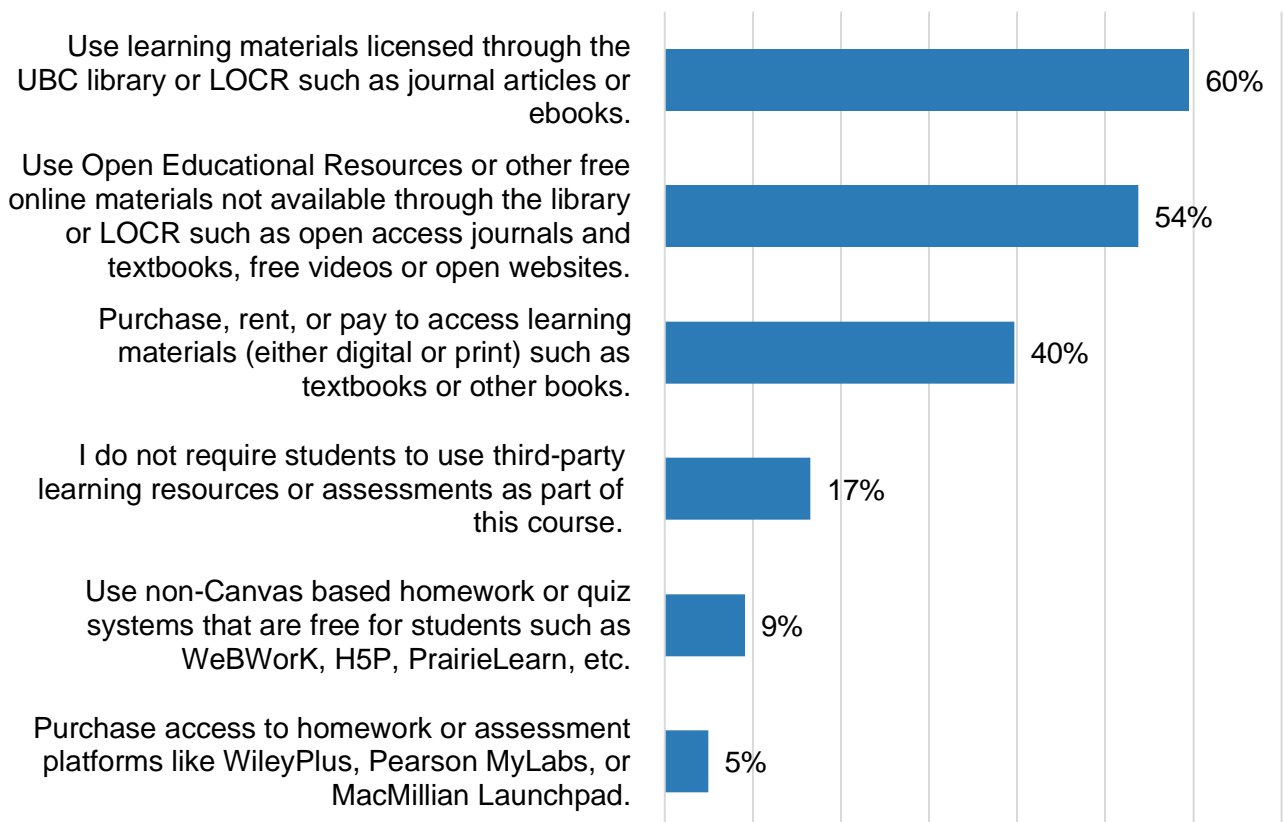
Use learning materials licensed through the UBC library or LOCR such as journal articles or ebooks. 60%

Use Open Educational Resources or other free online materials not available through the library or LOCR such as open access journals and textbooks, free videos or open websites. 54%

Purchase, rent, or pay to access learning materials (either digital or print) such as textbooks or other books. 40%

I do not require students to use third-party learning resources or assessments as part of this course. 17%

Use non-Canvas based homework or quiz systems that are free for students such as WeBWorK, H5P, PrairieLearn, etc. 9%

Purchase access to homework or assessment platforms like WileyPlus, Pearson MyLabs, or MacMillian Launchpad. 5%